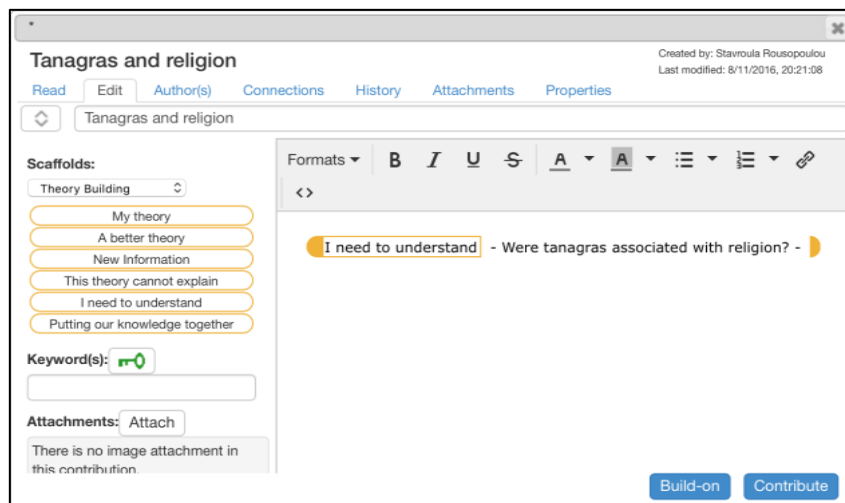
*

Tanagras and religion

Created by: Stavroula Rousopoulou
Last modified: 8/11/2016, 20:21:08

Read Edit Author(s) Connections History Attachments Properties

Tanagras and religion

Scaffolds:

Theory Building

My theory
A better theory
New Information
This theory cannot explain
I need to understand
Putting our knowledge together

Keyword(s):

Attachments: Attach

There is no image attachment in this contribution.

Formats B I U S A A

I need to understand - Were tanagras associated with religion? -

Build-on Contribute